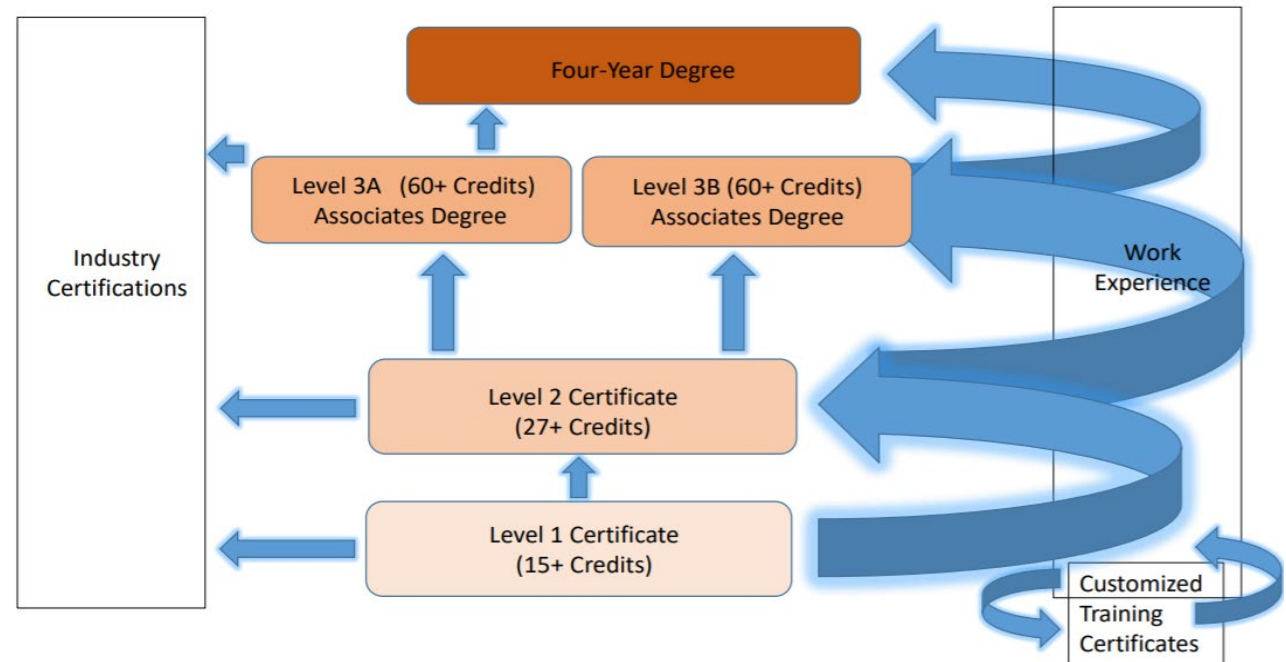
Four-Year Degree

Level 3A (60+ Credits)
Associates Degree

Level 3B (60+ Credits)
Associates Degree

Industry Certifications

Work Experience

Level 2 Certificate
(27+ Credits)

Level 1 Certificate
(15+ Credits)

Customized Training Certificates